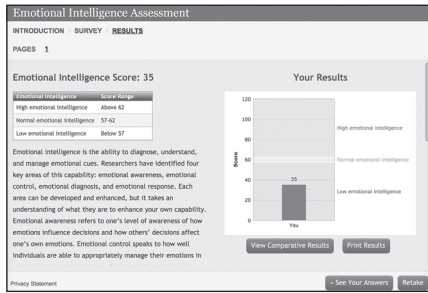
Emotional Intelligence Assessment

INTRODUCTION | SURVEY | RESULTS

PAGES 1

Emotional Intelligence Score: 35

| Emotional Intelligence | Score Range |
|---|---|
| High emotional intelligence | Above 62 |
| Normal emotional intelligence | 57-62 |
| Low emotional intelligence | Below 57 |

Emotional intelligence is the ability to diagnose, understand, and manage emotional cues. Researchers have identified four key areas of this capability: emotional awareness, emotional control, emotional diagnosis, and emotional response. Each area can be developed and enhanced, but it takes an understanding of what they are to enhance your own capability. Emotional awareness refers to one's level of awareness of how emotions influence decisions and how others' decisions affect one's own emotions. Emotional control speaks to how well individuals are able to appropriately manage their emotions in

Your Results

120
100
80
60
40
20
0
Score
35
You
High emotional intelligence
Normal emotional intelligence
Low emotional intelligence

View Comparative Results
Print Results

Privacy Statement
« See Your Answers
Retake